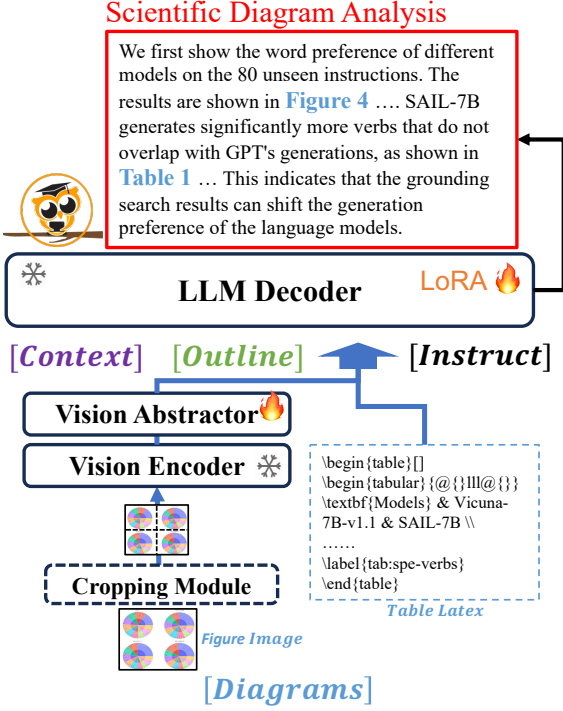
Scientific Diagram Analysis

We first show the word preference of different models on the 80 unseen instructions. The results are shown in Figure 4 …. SAIL-7B generates significantly more verbs that do not overlap with GPT's generations, as shown in Table 1 … This indicates that the grounding search results can shift the generation preference of the language models.

LLM Decoder

LoRA

[Context] [Outline] [Instruct]

Vision Abstractor

Vision Encoder

\begin{table}[]
\begin{tabular}{@{}lll@{}}
\textbf{Models} & Vicuna-7B-v1.1 & SAIL-7B \\
……
\label{tab:spe-verbs}
\end{table}

Cropping Module

Figure Image

Table Latex

[Diagrams]